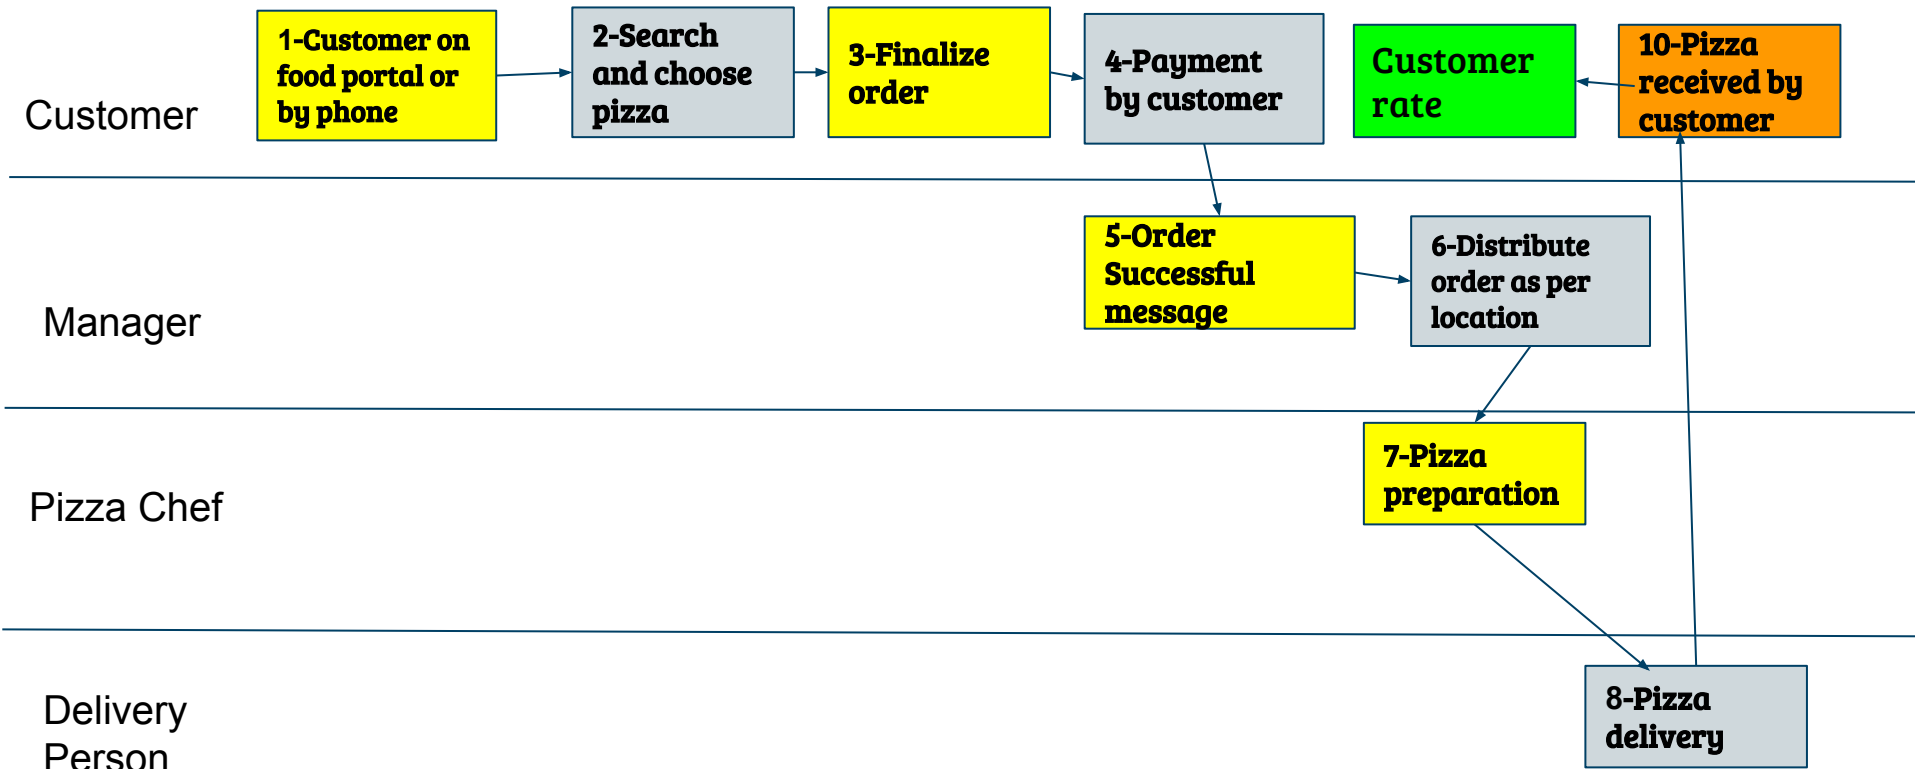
Customer

1-Customer on food portal or by phone

2-Search and choose pizza

3-Finalize order

4-Payment by customer

Customer rate

10-Pizza received by customer

Manager

5-Order Successful message

6-Distribute order as per location

Pizza Chef

7-Pizza preparation

Delivery Person

8-Pizza delivery